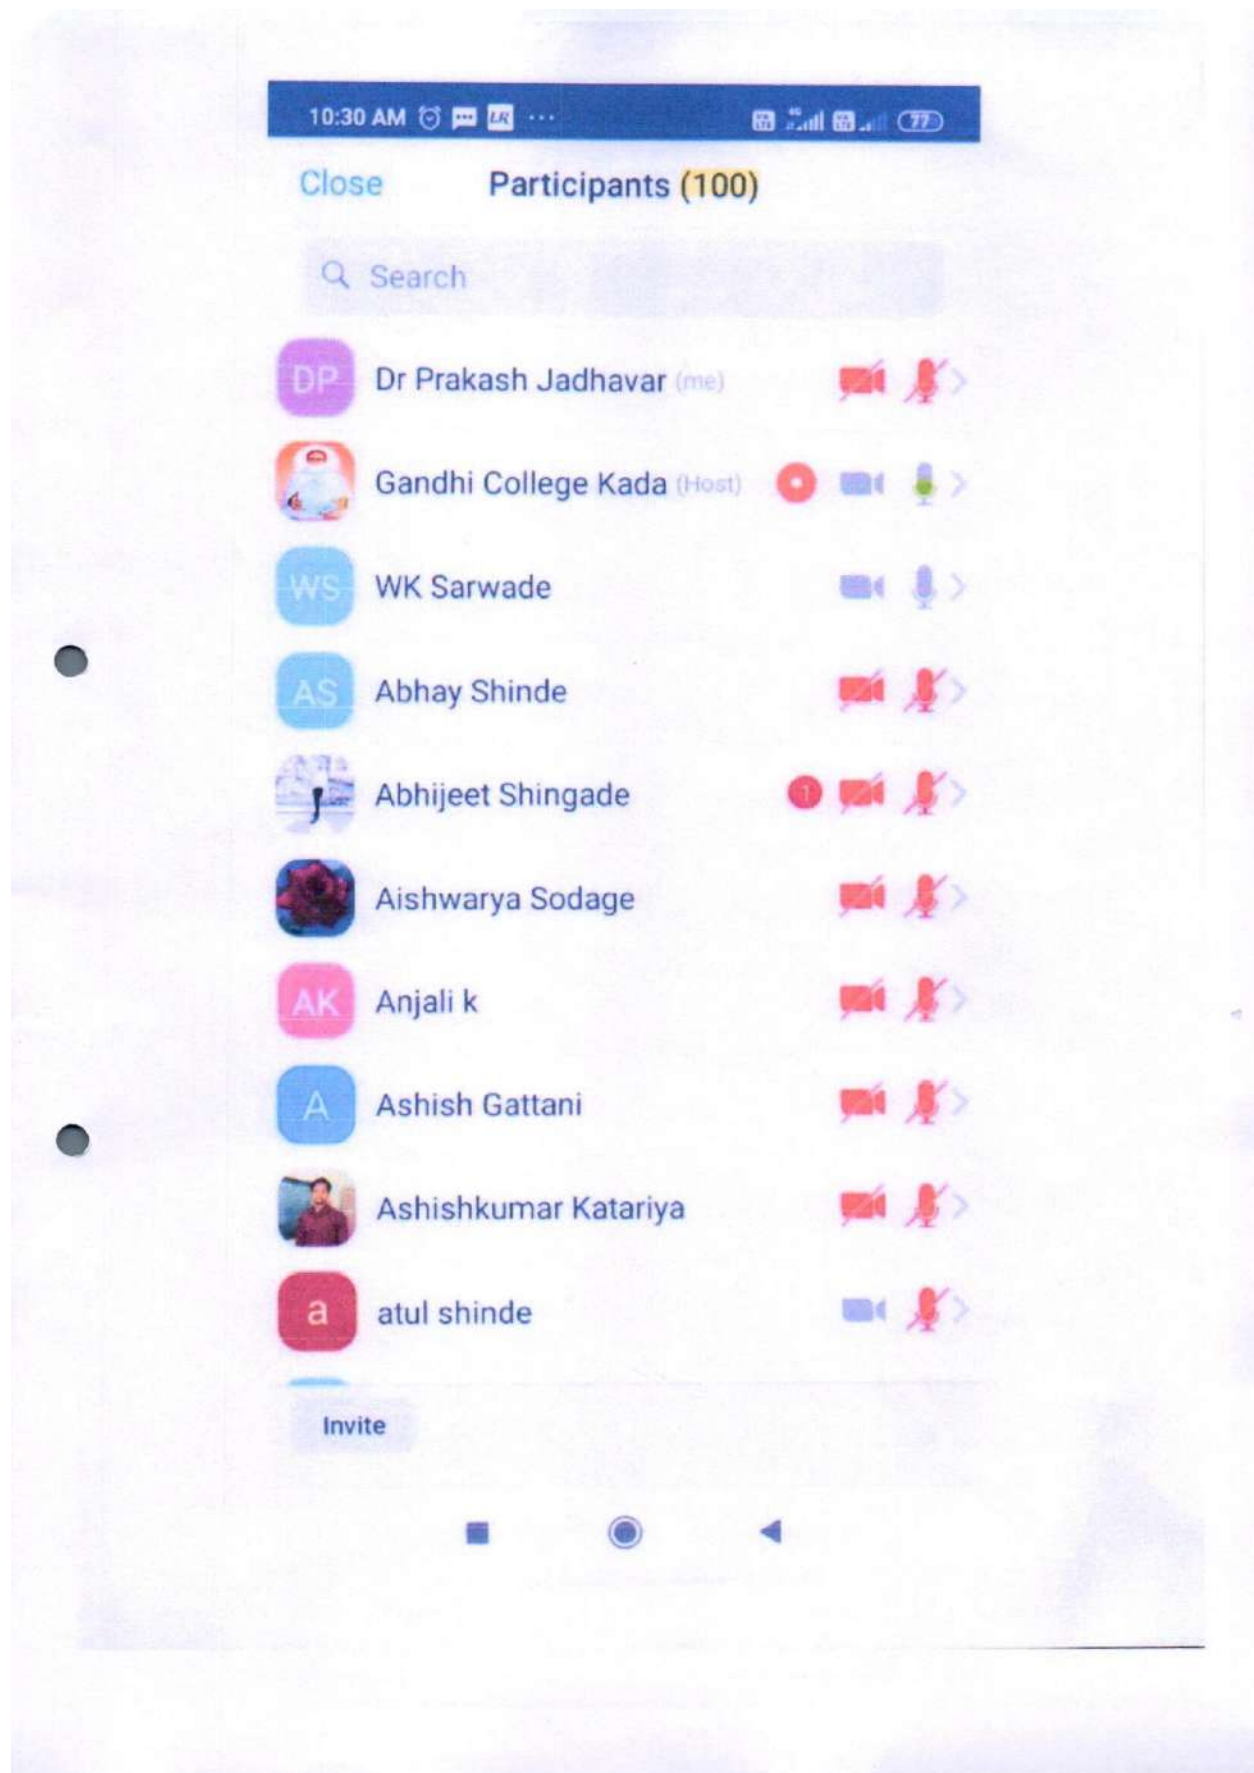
10:30 AM ··· 77

Close Participants (100)

Search

DP Dr Prakash Jadhavar (me)

Gandhi College Kada (Host)

WS WK Sarwade

AS Abhay Shinde

Abhijeet Shingade 1

Aishwarya Sodage

AK Anjali k

A Ashish Gattani

Ashishkumar Katariya

a atul shinde

Invite